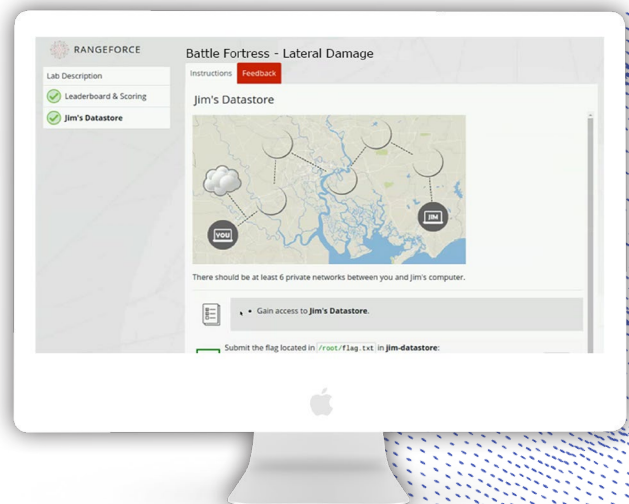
RANGEFORCE

Battle Fortress - Lateral Damage

Lab Description

Leaderboard & Scoring

Jim's Datastore

Instructions

Feedback

Jim's Datastore

YOU

JIM

There should be at least 6 private networks between you and Jim's computer.

• Gain access to Jim's Datastore.

Submit the flag located in /root/flag.txt in jim-datastore: